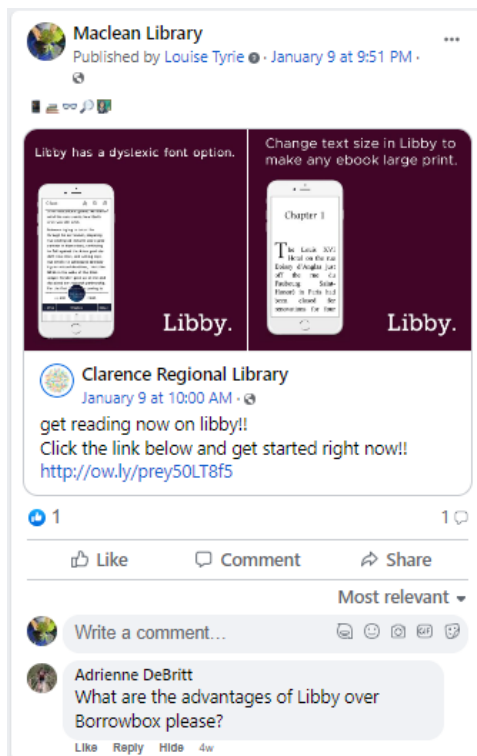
Maclean Library
Published by Louise Tyrie · January 9 at 9:51 PM ·

Libby has a dyslexic font option.

Libby.

Change text size in Libby to make any ebook large print.

Chapter 1

The Louis XVI Hotel on the rue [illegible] d'Anglais just off the rue du Faubourg Saint-Honoré in Paris had been closed for renovations for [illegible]

Libby.

Clarence Regional Library
January 9 at 10:00 AM ·
get reading now on libby!!
Click the link below and get started right now!!
http://ow.ly/prey50LT8f5

1
1

Like
Comment
Share

Most relevant

Write a comment…

Adrienne DeBritt
What are the advantages of Libby over Borrowbox please?
Like Reply Hide 4w